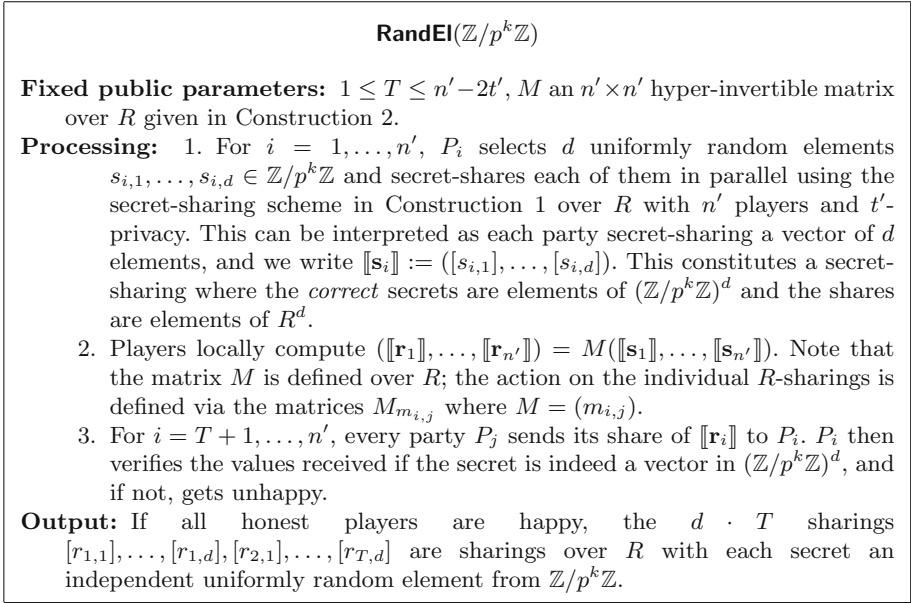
RandEl($\mathbb{Z}/p^k\mathbb{Z}$)

**Fixed public parameters:** $1 \leq T \leq n' - 2t'$, $M$ an $n' \times n'$ hyper-invertible matrix over $R$ given in Construction 2.

**Processing:** 1. For $i = 1, \ldots, n'$, $P_i$ selects $d$ uniformly random elements $s_{i,1}, \ldots, s_{i,d} \in \mathbb{Z}/p^k\mathbb{Z}$ and secret-shares each of them in parallel using the secret-sharing scheme in Construction 1 over $R$ with $n'$ players and $t'$-privacy. This can be interpreted as each party secret-sharing a vector of $d$ elements, and we write $[\![\mathbf{s}_i]\!] := ([s_{i,1}], \ldots, [s_{i,d}])$. This constitutes a secret-sharing where the *correct* secrets are elements of $(\mathbb{Z}/p^k\mathbb{Z})^d$ and the shares are elements of $R^d$.

2. Players locally compute $([\![\mathbf{r}_1]\!], \ldots, [\![\mathbf{r}_{n'}]\!]) = M([\![\mathbf{s}_1]\!], \ldots, [\![\mathbf{s}_{n'}]\!])$. Note that the matrix $M$ is defined over $R$; the action on the individual $R$-sharings is defined via the matrices $M_{m_{i,j}}$ where $M = (m_{i,j})$.

3. For $i = T+1, \ldots, n'$, every party $P_j$ sends its share of $[\![\mathbf{r}_i]\!]$ to $P_i$. $P_i$ then verifies the values received if the secret is indeed a vector in $(\mathbb{Z}/p^k\mathbb{Z})^d$, and if not, gets unhappy.

**Output:** If all honest players are happy, the $d \cdot T$ sharings $[r_{1,1}], \ldots, [r_{1,d}], [r_{2,1}], \ldots, [r_{T,d}]$ are sharings over $R$ with each secret an independent uniformly random element from $\mathbb{Z}/p^k\mathbb{Z}$.